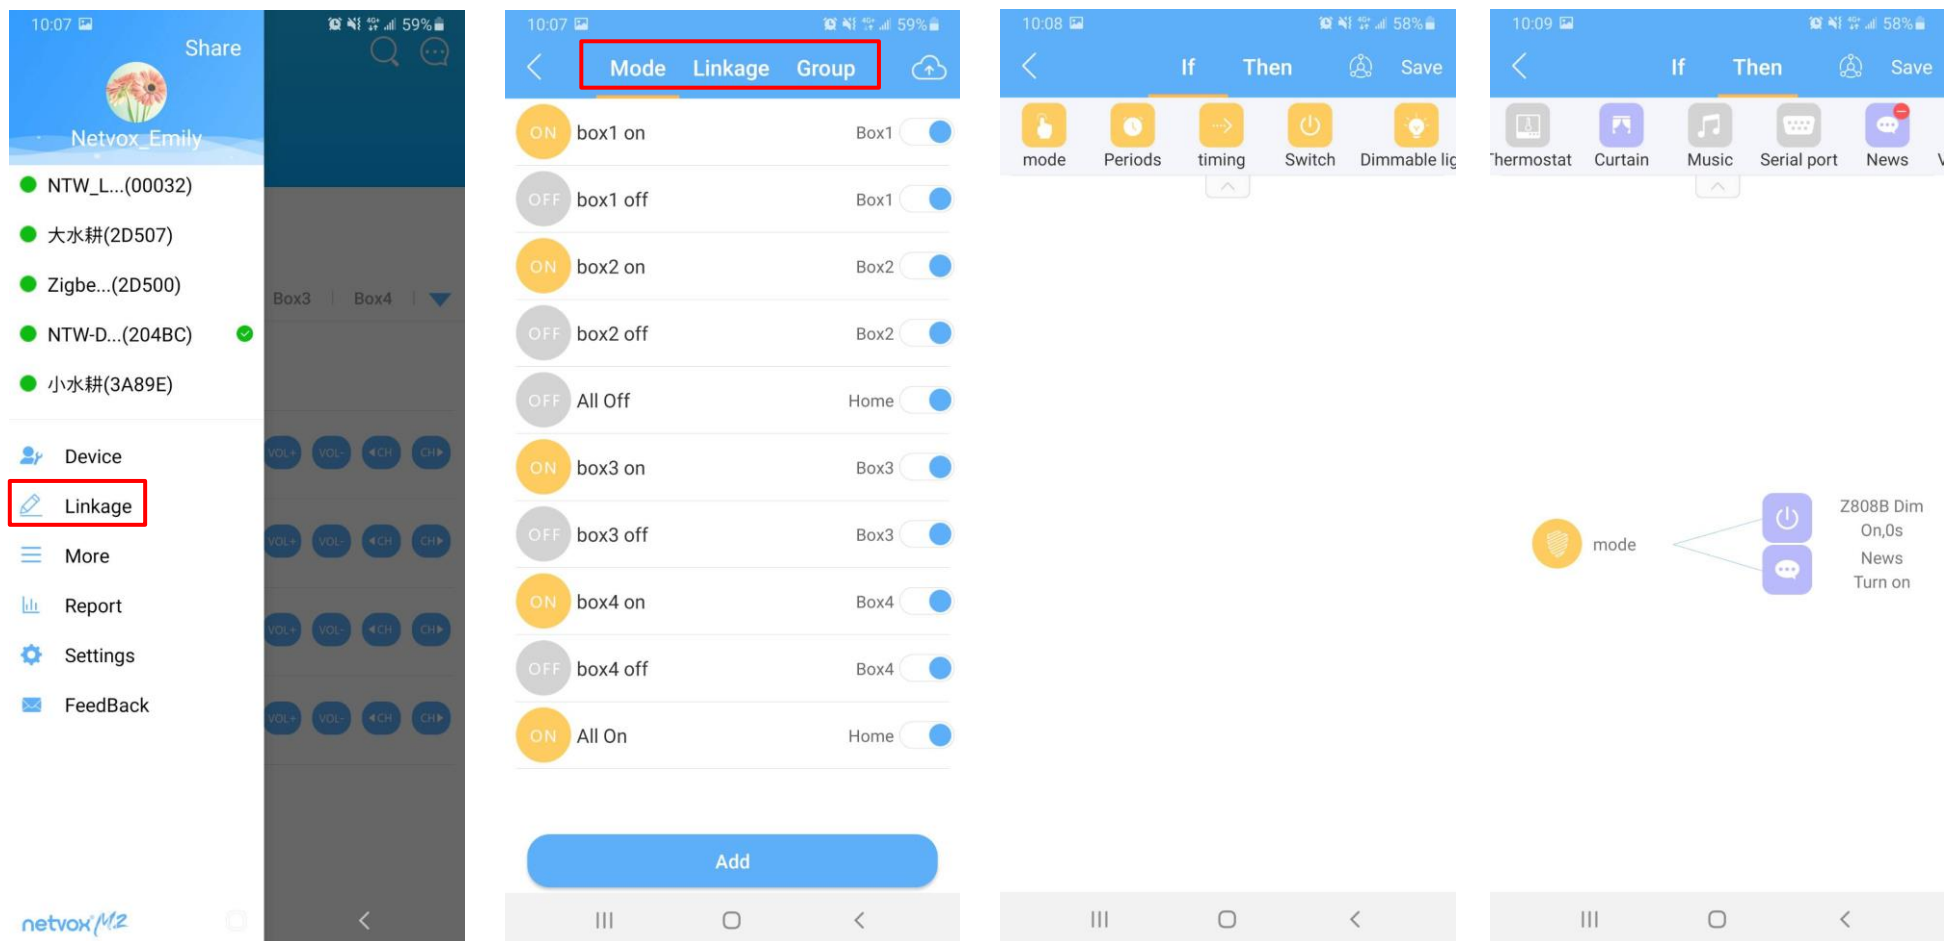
10:07 59%
Share
Netvox_Emily
NTW_L...(00032)
大水耕(2D507)
Zigbe...(2D500)
NTW-D...(204BC)
小水耕(3A89E)
Device
Linkage
More
Report
Settings
FeedBack
netvox M2
Box3 Box4
VOL+ VOL- CH CH
VOL+ VOL- CH CH
VOL+ VOL- CH CH
VOL+ VOL- CH CH

10:07 59%
Mode Linkage Group
ON box1 on Box1
OFF box1 off Box1
ON box2 on Box2
OFF box2 off Box2
OFF All Off Home
ON box3 on Box3
OFF box3 off Box3
ON box4 on Box4
OFF box4 off Box4
ON All On Home
Add

10:08 58%
If Then Save
mode Periods timing Switch Dimmable lig

10:09 58%
If Then Save
Thermostat Curtain Music Serial port News
mode
Z808B Dim On,0s
News Turn on